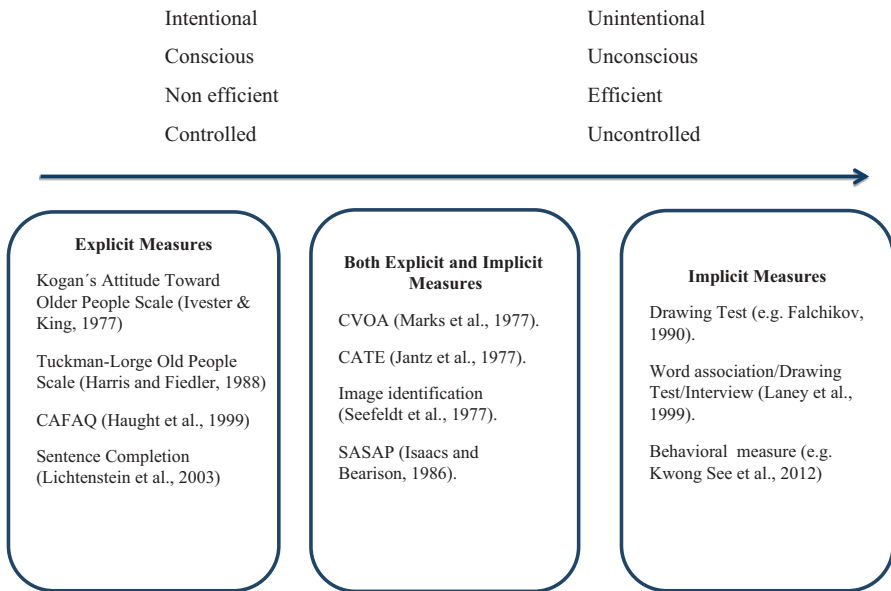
Intentional

Conscious

Non efficient

Controlled

Unintentional

Unconscious

Efficient

Uncontrolled

Explicit Measures

Kogan´s Attitude Toward Older People Scale (Ivester & King, 1977)

Tuckman-Lorge Old People Scale (Harris and Fiedler, 1988)

CAFAQ (Haught et al., 1999)

Sentence Completion (Lichtenstein et al., 2003)

Both Explicit and Implicit Measures

CVOA (Marks et al., 1977).

CATE (Jantz et al., 1977).

Image identification (Seefeldt et al., 1977).

SASAP (Isaacs and Bearison, 1986).

Implicit Measures

Drawing Test (e.g. Falchikov, 1990).

Word association/Drawing Test/Interview (Laney et al., 1999).

Behavioral measure (e.g. Kwong See et al., 2012)